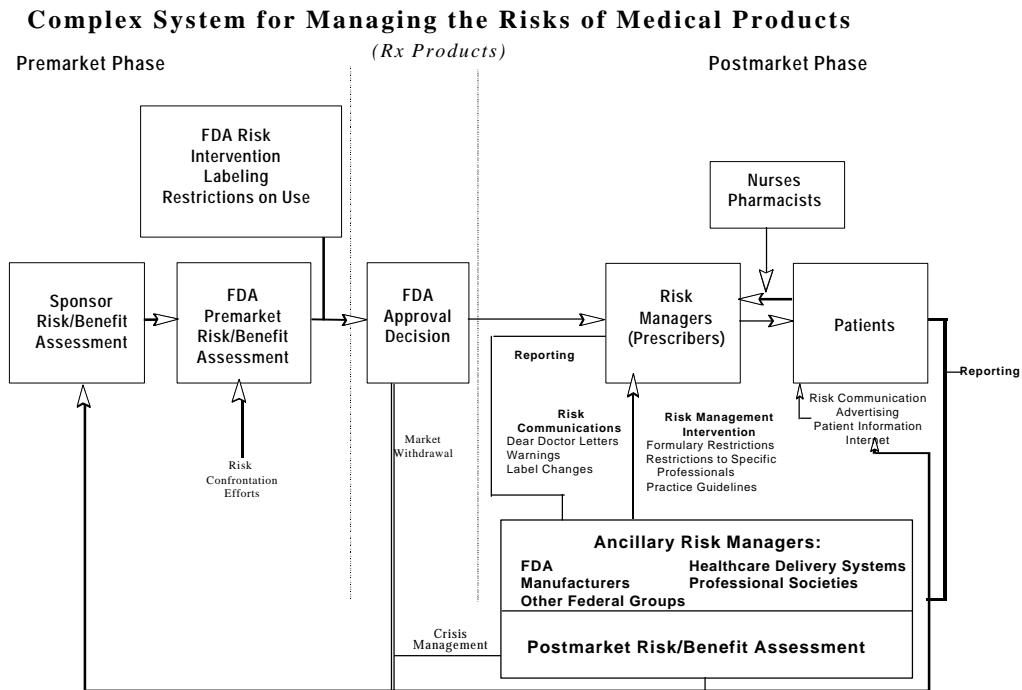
Complex System for Managing the Risks of Medical Products

(Rx Products)

Premarket Phase

Postmarket Phase

FDA Risk Intervention Labeling Restrictions on Use

Nurses Pharmacists

Sponsor Risk/Benefit Assessment

FDA Premarket Risk/Benefit Assessment

FDA Approval Decision

Risk Managers (Prescribers)

Patients

Reporting

Reporting

Risk Communication Advertising Patient Information Internet

Risk Communications
Dear Doctor Letters
Warnings
Label Changes

Risk Management Intervention
Formulary Restrictions
Restrictions to Specific Professionals
Practice Guidelines

Market Withdrawal

Risk Confrontation Efforts

Ancillary Risk Managers:
FDA
Manufacturers
Other Federal Groups
Healthcare Delivery Systems
Professional Societies

Crisis Management

Postmarket Risk/Benefit Assessment